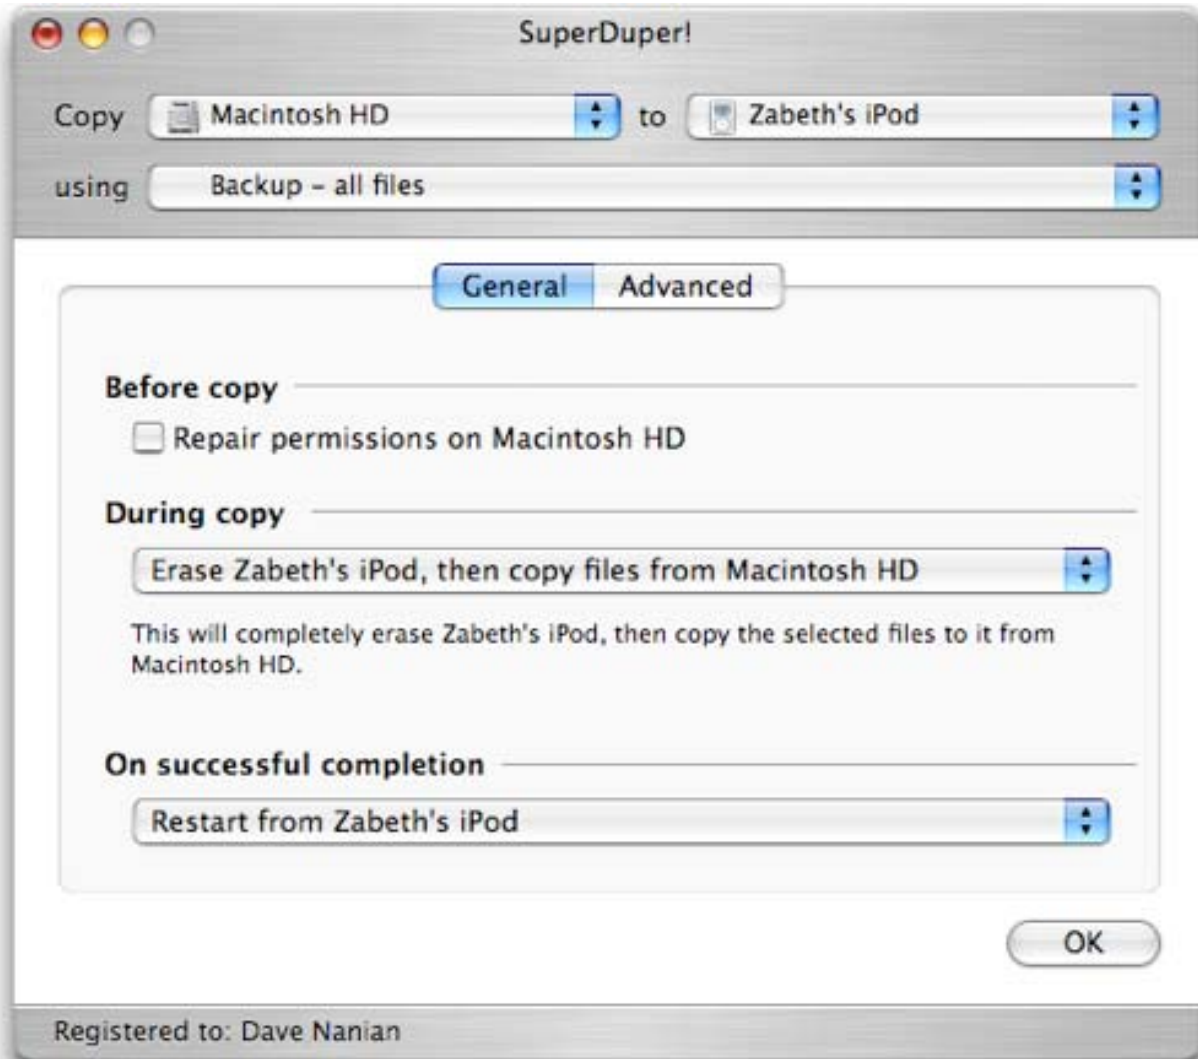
SuperDuper!

Copy Macintosh HD to Zabeth's iPod

using Backup - all files

General Advanced

Before copy

Repair permissions on Macintosh HD

During copy

Erase Zabeth's iPod, then copy files from Macintosh HD

This will completely erase Zabeth's iPod, then copy the selected files to it from Macintosh HD.

On successful completion

Restart from Zabeth's iPod

OK

Registered to: Dave Nanian